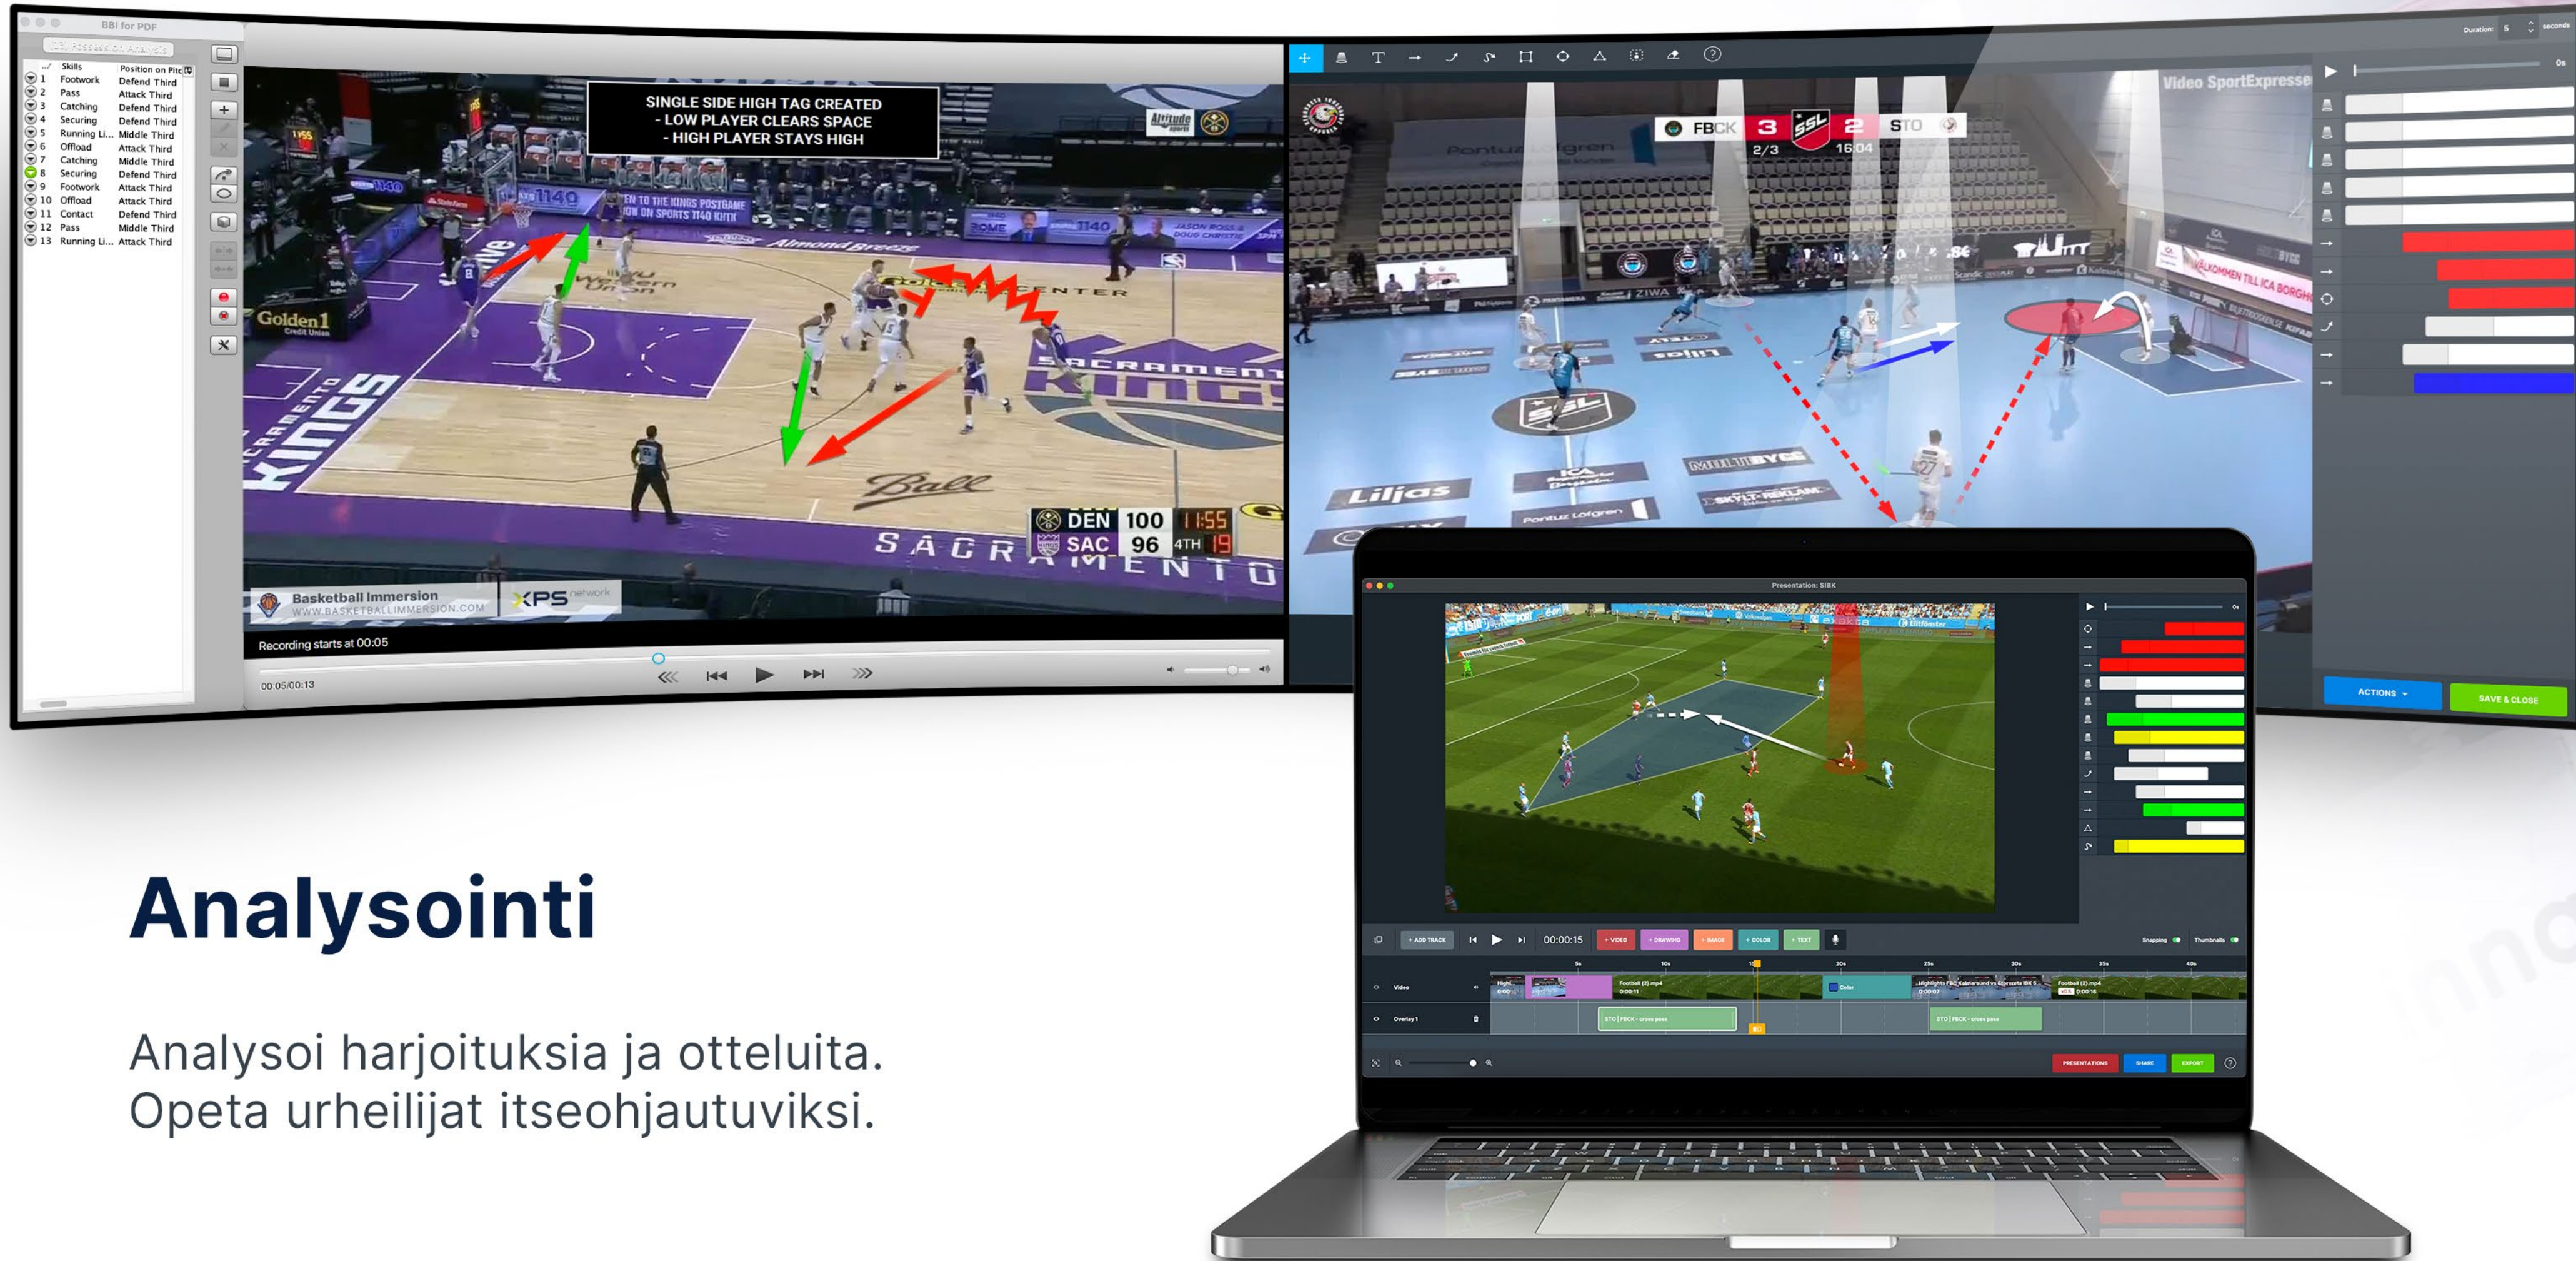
BBI for PDF

| | Skills | Position on Pitch |
|---|---|---|
| 1 | Footwork | Defend Third |
| 2 | Pass | Attack Third |
| 3 | Catching | Defend Third |
| 4 | Securing | Defend Third |
| 5 | Running Li... | Middle Third |
| 6 | Offload | Attack Third |
| 7 | Catching | Middle Third |
| 8 | Securing | Defend Third |
| 9 | Footwork | Attack Third |
| 10 | Offload | Attack Third |
| 11 | Contact | Defend Third |
| 12 | Pass | Middle Third |
| 13 | Running Li... | Attack Third |

SINGLE SIDE HIGH TAG CREATED
- LOW PLAYER CLEARS SPACE
- HIGH PLAYER STAYS HIGH

Golden 1 Credit Union

SACRAMENTO KINGS

DEN 100 1:55
SAC 96 4TH 19

Basketball Immersion
WWW.BASKETBALLIMMERSION.COM
XPS network

Recording starts at 00:05

00:05/00:13

FBCK 3 2 STO
2/3 16:04

Video SportExpressen

Liljas

Pontus Lofgren

ACTIONS

SAVE & CLOSE

Presentation: SIBK

+ ADD TRACK 00:00:15 + VIDEO + DRAWING + IMAGE + COLOR + TEXT

Snapping Thumbnails

Video

Overlay 1

PRESENTATIONS SHARE EXPORT

Analysointi

Analysoi harjoituksia ja otteluita.
Opeta urheilijat itseohjautuviksi.